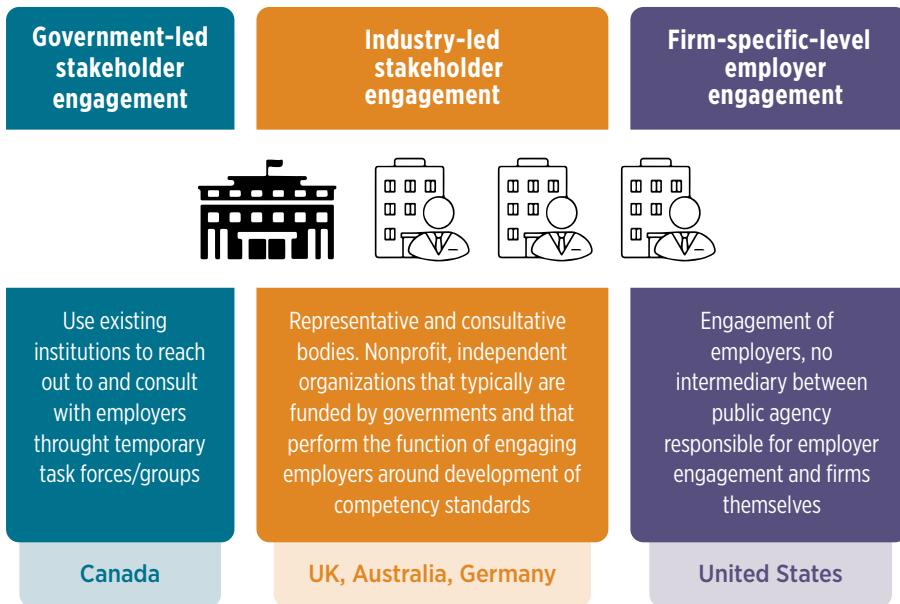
Government-led stakeholder engagement

Industry-led stakeholder engagement

Firm-specific-level employer engagement

Use existing institutions to reach out to and consult with employers throught temporary task forces/groups

Representative and consultative bodies. Nonprofit, independent organizations that typically are funded by governments and that perform the function of engaging employers around development of competency standards

Engagement of employers, no intermediary between public agency responsible for employer engagement and firms themselves

Canada

UK, Australia, Germany

United States